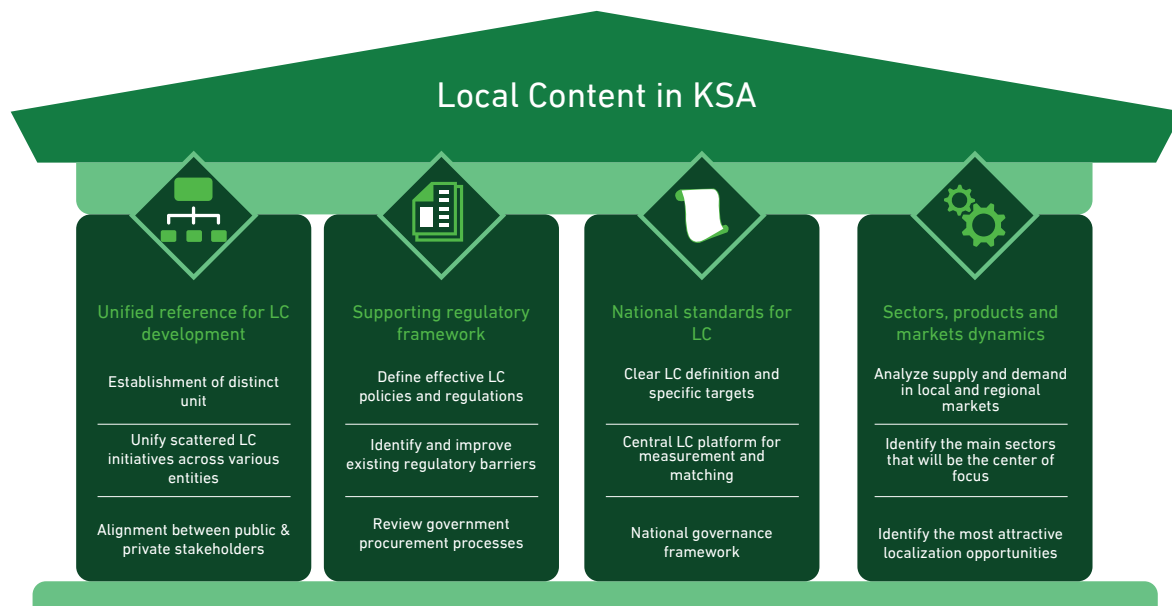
Local Content in KSA

Unified reference for LC development

Establishment of distinct unit

Unify scattered LC initiatives across various entities

Alignment between public & private stakeholders

Supporting regulatory framework

Define effective LC policies and regulations

Identify and improve existing regulatory barriers

Review government procurement processes

National standards for LC

Clear LC definition and specific targets

Central LC platform for measurement and matching

National governance framework

Sectors, products and markets dynamics

Analyze supply and demand in local and regional markets

Identify the main sectors that will be the center of focus

Identify the most attractive localization opportunities